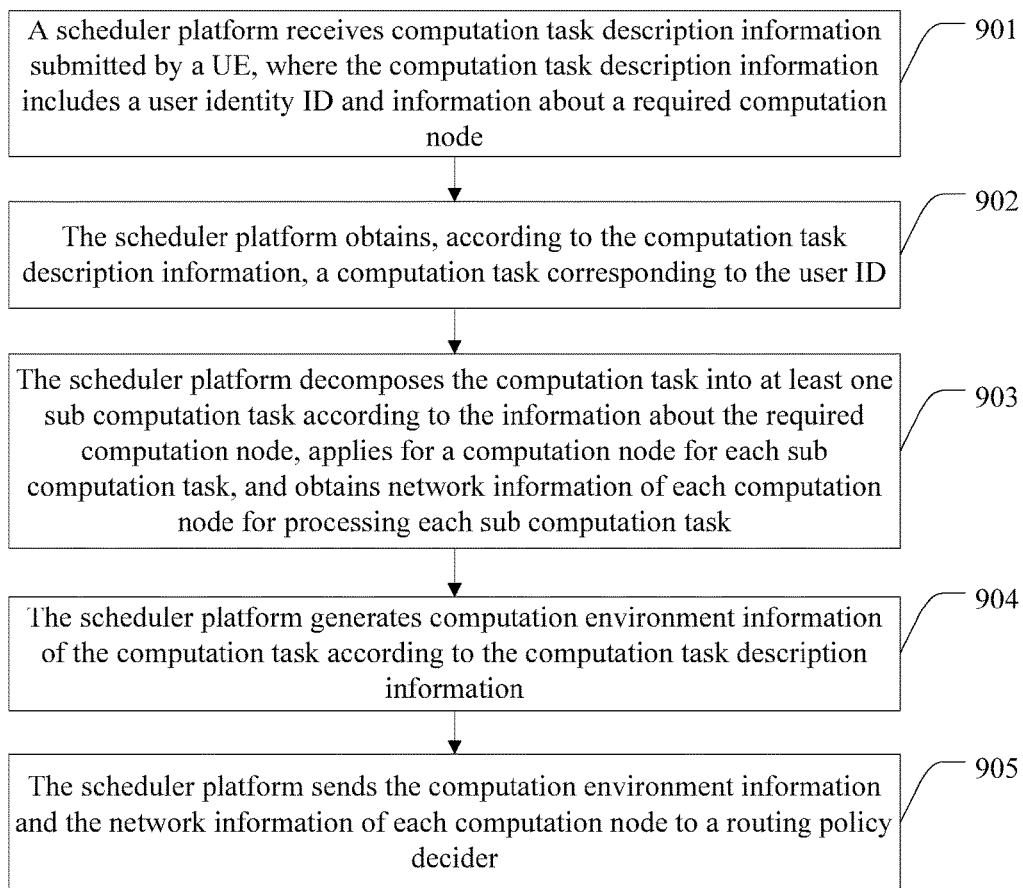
A scheduler platform receives computation task description information submitted by a UE, where the computation task description information includes a user identity ID and information about a required computation node

901

The scheduler platform obtains, according to the computation task description information, a computation task corresponding to the user ID

902

The scheduler platform decomposes the computation task into at least one sub computation task according to the information about the required computation node, applies for a computation node for each sub computation task, and obtains network information of each computation node for processing each sub computation task

903

The scheduler platform generates computation environment information of the computation task according to the computation task description information

904

The scheduler platform sends the computation environment information and the network information of each computation node to a routing policy decider

905